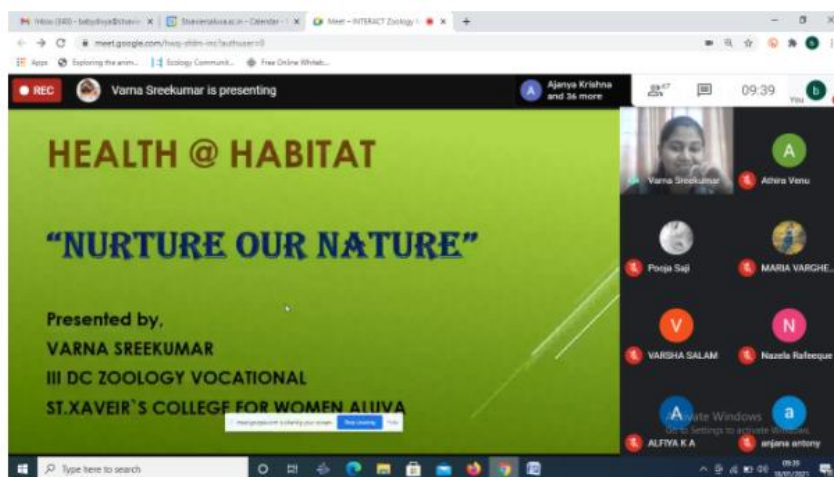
Inbox (840) - babythiya@stxav... | Stxaviersaluva.ac.in - Calendar - | Meet – INTERACT Zoology |
meet.google.com/hwq-xfdm-mc?authuser=0
Apps | Exploring the anim... | Ecology Communit... | Free Online Whiteb...

REC | Varna Sreekumar is presenting | A | Ajanya Krishna and 36 more | 37 | 09:39 | You | b

HEALTH @ HABITAT

"NURTURE OUR NATURE"

Presented by,
VARNA SREEKUMAR
III DC ZOOLOGY VOCATIONAL
ST.XAVEIR`S COLLEGE FOR WOMEN ALUVA

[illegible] | Stop presenting | Hide

Varna Sreekumar
A | Athira Venu
Pooja Saji
MARIA VARGHE...
V | VARSHA SALAM
N | Nazela Rafeeque
A | ALFIYA K A
a | anjana antony

Activate Windows
Go to Settings to activate Windows.

Type here to search
09:39
18/01/2021